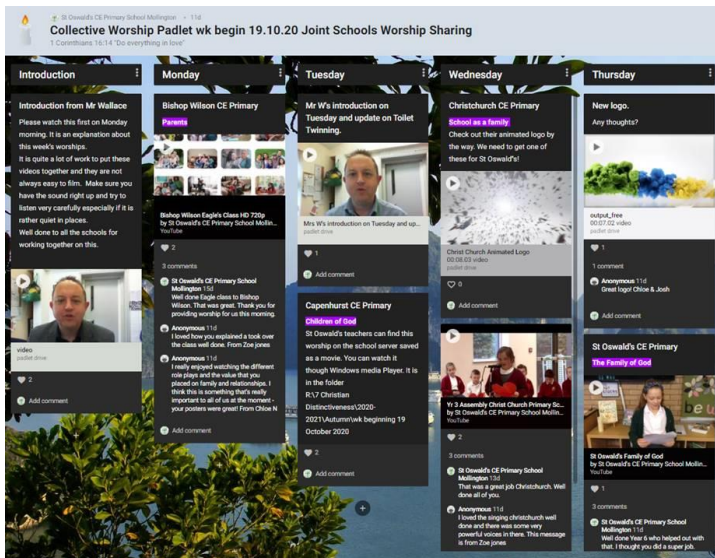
St Oswald's CE Primary School Mollington • 11d
Collective Worship Padlet wk begin 19.10.20 Joint Schools Worship Sharing
1 Corinthians 16:14 "Do everything in love"

Introduction

Introduction from Mr Wallace

Please watch this first on Monday morning. It is an explanation about this week's worships.
It is quite a lot of work to put these videos together and they are not always easy to film. Make sure you have the sound right up and try to listen very carefully especially if it is rather quiet in places.
Well done to all the schools for working together on this.

video
padlet drive

2

Add comment

Monday

Bishop Wilson CE Primary

Parents

Bishop Wilson Eagle's Class HD 720p
by St Oswald's CE Primary School Mollin...
YouTube

2

3 comments

St Oswald's CE Primary School Mollington 11d
Well done Eagle class to Bishop Wilson. That was great. Thank you for providing worship for us this morning.

Anonymous 11d
I loved how you explained a took over the class well done. From Zoe jones

Anonymous 11d
I really enjoyed watching the different role plays and the value that you placed on family and relationships. I think this is something that's really important to all of us at the moment - your posters were great! From Chloe N

Add comment

Tuesday

Mr W's introduction on Tuesday and update on Toilet Twinning.

Mrs W's introduction on Tuesday and up...
padlet drive

1

Add comment

Capenhurst CE Primary

Children of God

St Oswald's teachers can find this worship on the school server saved as a movie. You can watch it though Windows media Player. It is in the folder
R:\7 Christian Distinctiveness\2020-2021\Autumn\wk beginning 19 October 2020

2

Add comment

Wednesday

Christchurch CE Primary

School as a family

Check out their animated logo by the way. We need to get one of these for St Oswald's!

Christ Church Animated Logo
00:08.03 video
padlet drive

0

Add comment

Yr 3 Assembly Christ Church Primary Sc...
by St Oswald's CE Primary School Mollin...
YouTube

2

3 comments

St Oswald's CE Primary School Mollington 11d
That was a great job Christchurch. Well done all of you.

Anonymous 11d
I loved the singing christchurch well done and there was some very powerful voices in there. This message is from Zoe jones

Thursday

New logo.
Any thoughts?

output_free
00:07.02 video
padlet drive

1

1 comment

Anonymous 11d
Great logo! Chloe & Josh

Add comment

St Oswald's CE Primary

The Family of God

St Oswald's Family of God
by St Oswald's CE Primary School Mollin...
YouTube

1

3 comments

St Oswald's CE Primary School Mollington 11d
Well done Year 6 who helped out with that. I thought you did a super job.